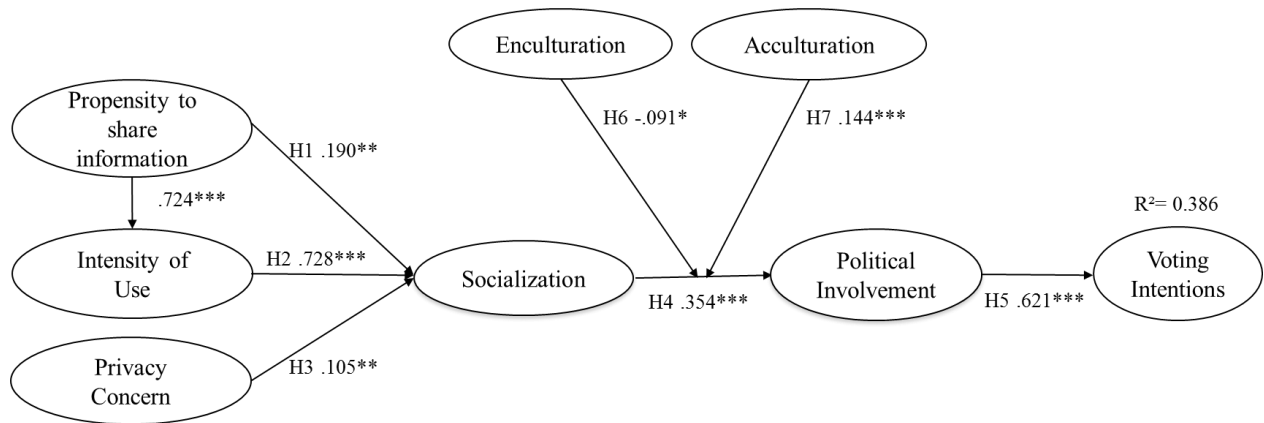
Enculturation

Acculturation

Propensity to share information

H1 .190**

H6 -.091*

H7 .144***

.724***

R²= 0.386

Intensity of Use

H2 .728***

Socialization

Political Involvement

Voting Intentions

H4 .354***

H5 .621***

Privacy Concern

H3 .105**